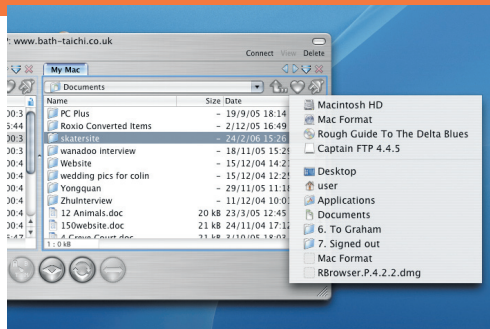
: www.bath-taichi.co.uk

Connect View Delete

My Mac

Documents

| Name | Size | Date |
|---|---|---|
| PC Plus | – | 19/9/05 18:14 |
| Roxio Converted Items | – | 2/12/05 16:49 |
| skatersite | – | 24/2/06 15:26 |
| wanadoo interview | – | 18/11/05 15:29 |
| Website | – | 15/12/04 12:24 |
| wedding pics for colin | – | 15/12/04 12:24 |
| Yongquan | – | 29/11/05 11:18 |
| ZhuInterview | – | 11/12/04 10:0 |
| 12 Animals.doc | 20 kB | 23/3/05 12:15 |
| 150website.doc | 21 kB | 15/12/04 17:1 |
| 4 Grove Court.doc | 21 kB | 3/10/05 18:0 |

1 : 0 kB

0:3
0:3
6:44
0:3
0:4
0:4
0:4
0:4
0:4
0:4
6:47

Macintosh HD
Mac Format
Rough Guide To The Delta Blues
Captain FTP 4.4.5
Desktop
user
Applications
Documents
6. To Graham
7. Signed out
Mac Format
RBrowser.P.4.2.2.dmg